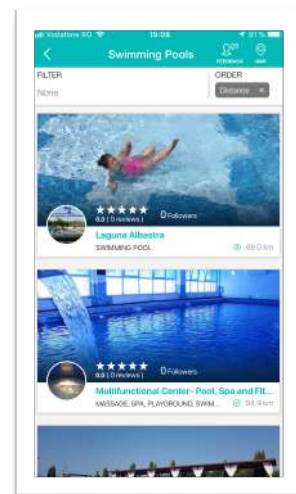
Vodafone RO 19:08 91%

Swimming Pools

FEEDBACK MAP

FILTER

None

ORDER

Distance ×

★★★★★

0.0 | 0 reviews |

0 Followers

Laguna Albastra

SWIMMING POOL

69.0 km

★★★★★

0.0 | 0 reviews |

0 Followers

Multifunctional Center- Pool, Spa and Fit...

MASSAGE, SPA, PLAYGROUND, SWIM...

94.9 km